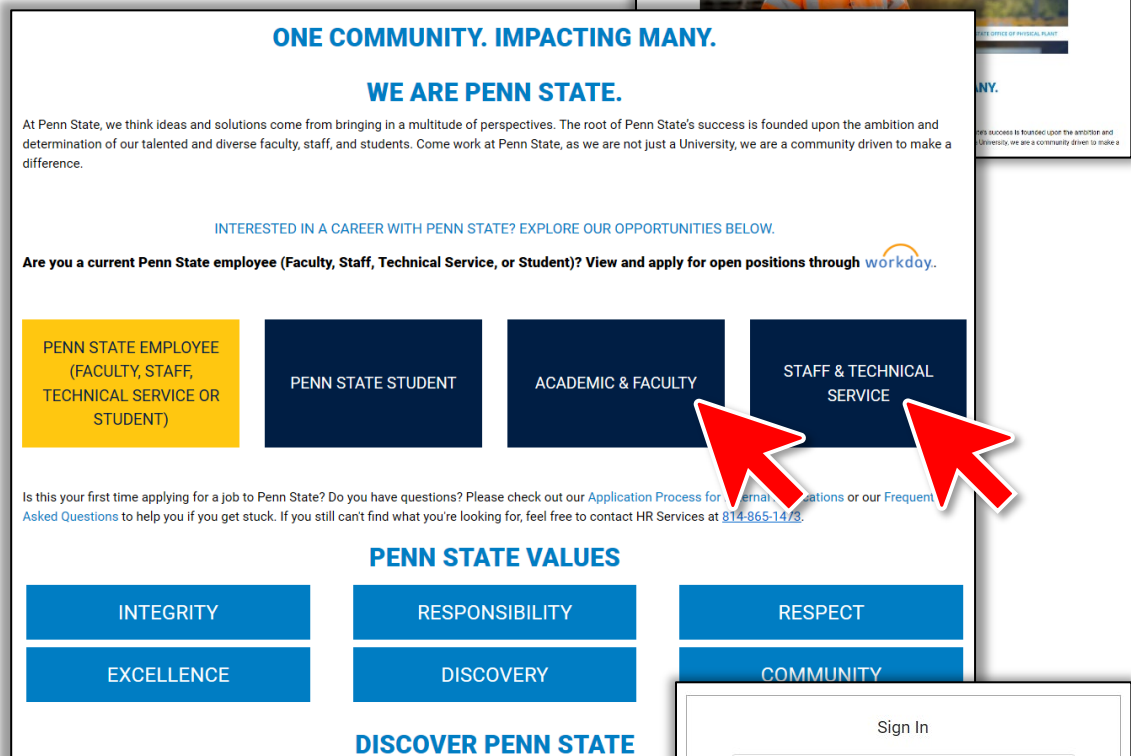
ONE COMMUNITY. IMPACTING MANY.

WE ARE PENN STATE.

At Penn State, we think ideas and solutions come from bringing in a multitude of perspectives. The root of Penn State's success is founded upon the ambition and determination of our talented and diverse faculty, staff, and students. Come work at Penn State, as we are not just a University, we are a community driven to make a difference.

INTERESTED IN A CAREER WITH PENN STATE? EXPLORE OUR OPPORTUNITIES BELOW.

Are you a current Penn State employee (Faculty, Staff, Technical Service, or Student)? View and apply for open positions through workday.

PENN STATE EMPLOYEE (FACULTY, STAFF, TECHNICAL SERVICE OR STUDENT)

PENN STATE STUDENT

ACADEMIC & FACULTY

STAFF & TECHNICAL SERVICE

Is this your first time applying for a job to Penn State? Do you have questions? Please check out our Application Process for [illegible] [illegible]cations or our Frequent Asked Questions to help you if you get stuck. If you still can't find what you're looking for, feel free to contact HR Services at 814-865-14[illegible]3.

PENN STATE VALUES

INTEGRITY

RESPONSIBILITY

RESPECT

EXCELLENCE

DISCOVERY

COMMUNITY

DISCOVER PENN STATE

Sign In

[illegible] STATE OFFICE OF PHYSICAL PLANT

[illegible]ANY.

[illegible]'s success is founded upon the ambition and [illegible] University, we are a community driven to make a